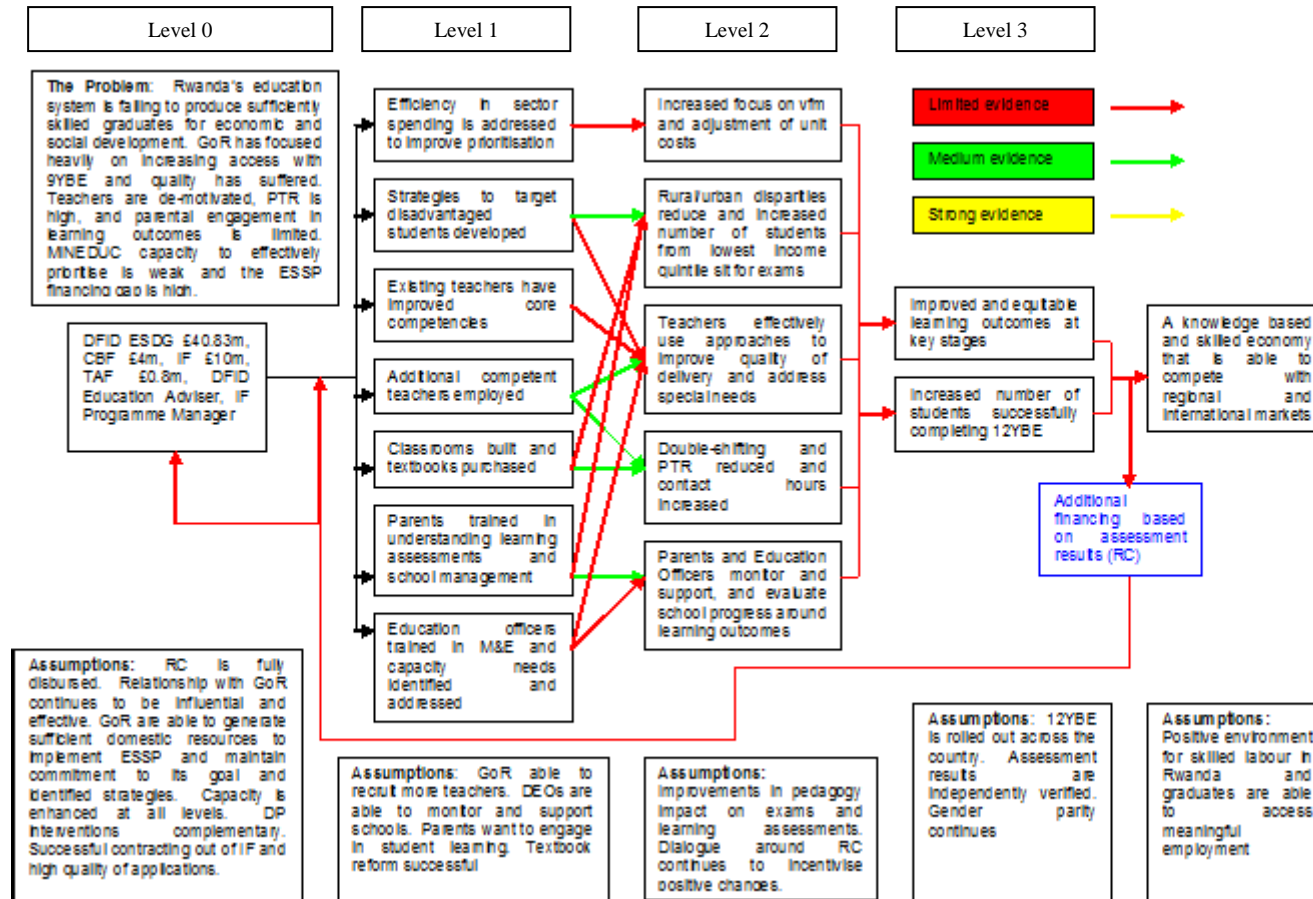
Level 0

Level 1

Level 2

Level 3

Limited evidence

Medium evidence

Strong evidence

**The Problem**: Rwanda's education system is failing to produce sufficiently skilled graduates for economic and social development. GoR has focused heavily on increasing access with 9YBE and quality has suffered. Teachers are de-motivated, PTR is high, and parental engagement in learning outcomes is limited. MINEDUC capacity to effectively prioritise is weak and the ESSP financing gap is high.

DFID ESDG £40.83m, CBF £4m, IF £10m, TAF £0.8m, DFID Education Adviser, IF Programme Manager

Efficiency in sector spending is addressed to improve prioritisation

Strategies to target disadvantaged students developed

Existing teachers have improved core competencies

Additional competent teachers employed

Classrooms built and textbooks purchased

Parents trained in understanding learning assessments and school management

Education officers trained in M&E and capacity needs identified and addressed

Increased focus on vfm and adjustment of unit costs

Rural/urban disparities reduce and increased number of students from lowest income quintile sit for exams

Teachers effectively use approaches to improve quality of delivery and address special needs

Double-shifting and PTR reduced and contact hours increased

Parents and Education Officers monitor and support, and evaluate school progress around learning outcomes

Improved and equitable learning outcomes at key stages

Increased number of students successfully completing 12YBE

A knowledge based and skilled economy that is able to compete with regional and international markets

Additional financing based on assessment results (RC)

**Assumptions:** RC is fully disbursed. Relationship with GoR continues to be influential and effective. GoR are able to generate sufficient domestic resources to implement ESSP and maintain commitment to its goal and identified strategies. Capacity is enhanced at all levels. DP interventions complementary. Successful contracting out of IF and high quality of applications.

**Assumptions**: GoR able to recruit more teachers. DEOs are able to monitor and support schools. Parents want to engage in student learning. Textbook reform successful

**Assumptions:** Improvements in pedagogy impact on exams and learning assessments. Dialogue around RC continues to incentivise positive changes.

**Assumptions**: 12YBE is rolled out across the country. Assessment results are independently verified. Gender parity continues

**Assumptions:** Positive environment for skilled labour in Rwanda and graduates are able to access meaningful employment